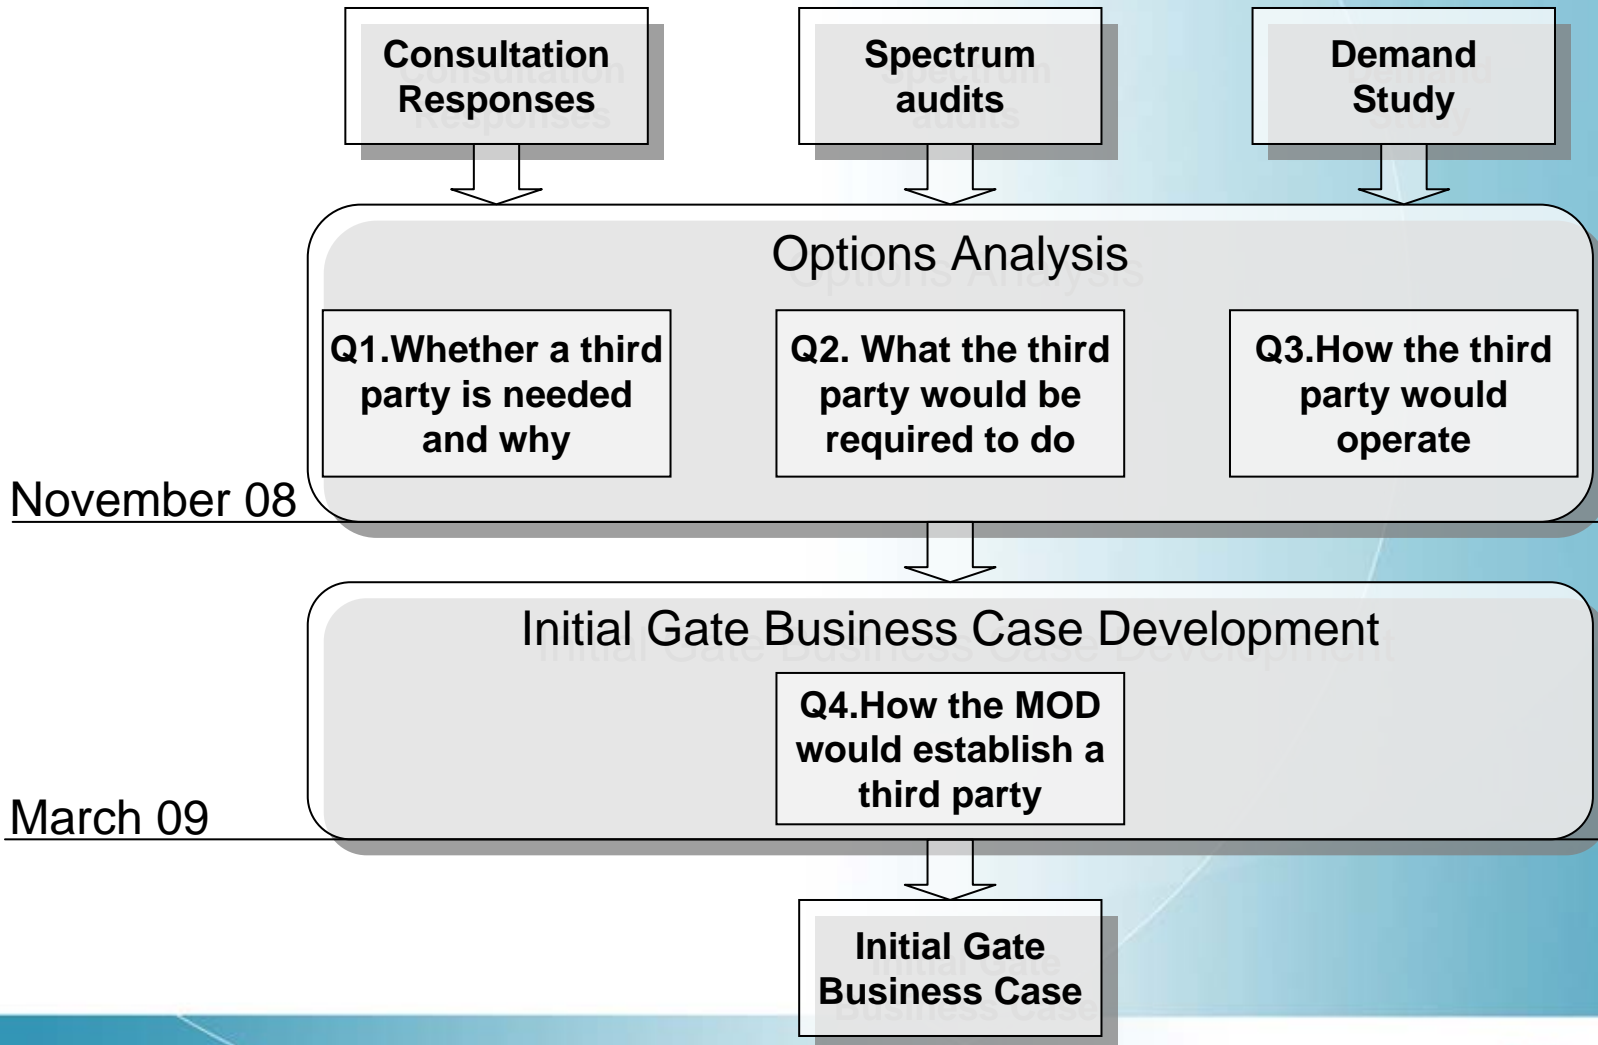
Consultation Responses

Spectrum audits

Demand Study

Options Analysis

Q1.Whether a third party is needed and why

Q2. What the third party would be required to do

Q3.How the third party would operate

November 08

Initial Gate Business Case Development

Q4.How the MOD would establish a third party

March 09

Initial Gate Business Case